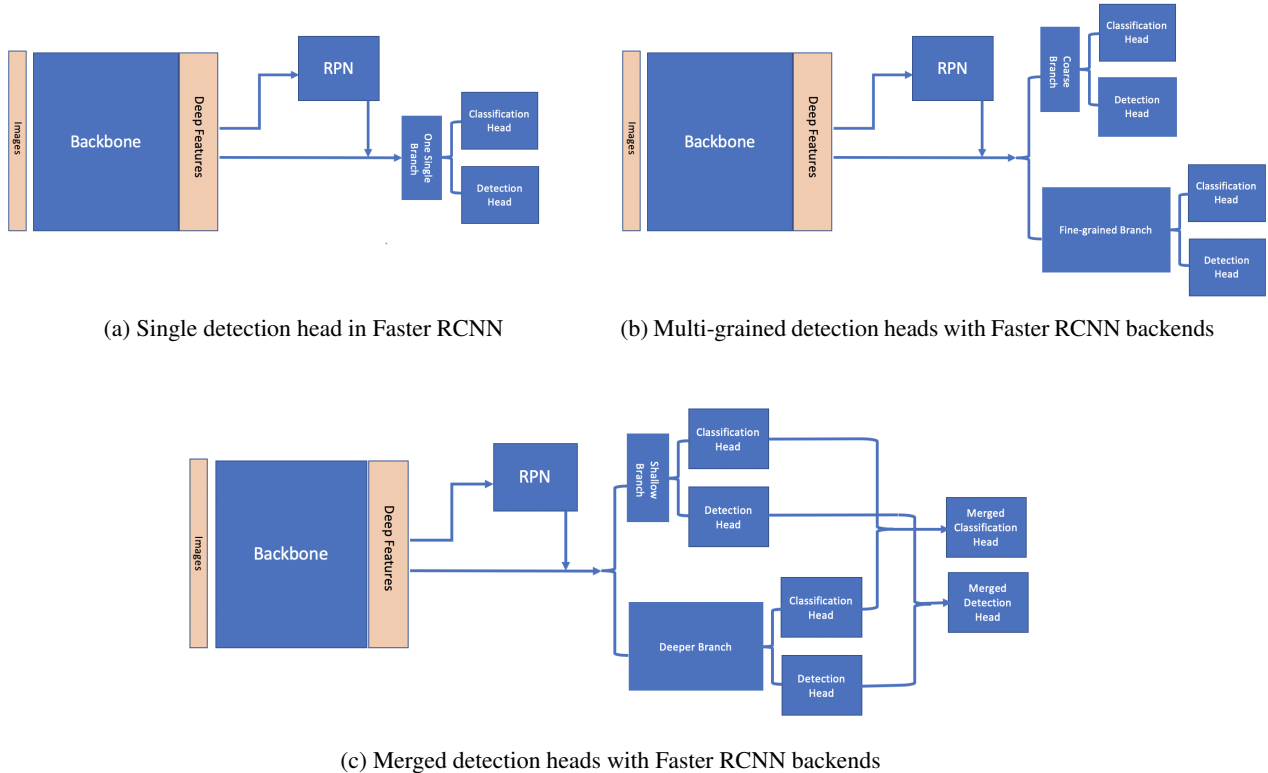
Images

Backbone

Deep Features

RPN

One Single Branch

Classification Head

Detection Head

(a) Single detection head in Faster RCNN

Images

Backbone

Deep Features

RPN

Coarse Branch

Classification Head

Detection Head

Fine-grained Branch

Classification Head

Detection Head

(b) Multi-grained detection heads with Faster RCNN backends

Images

Backbone

Deep Features

RPN

Shallow Branch

Classification Head

Detection Head

Merged Classification Head

Merged Detection Head

Deeper Branch

Classification Head

Detection Head

(c) Merged detection heads with Faster RCNN backends